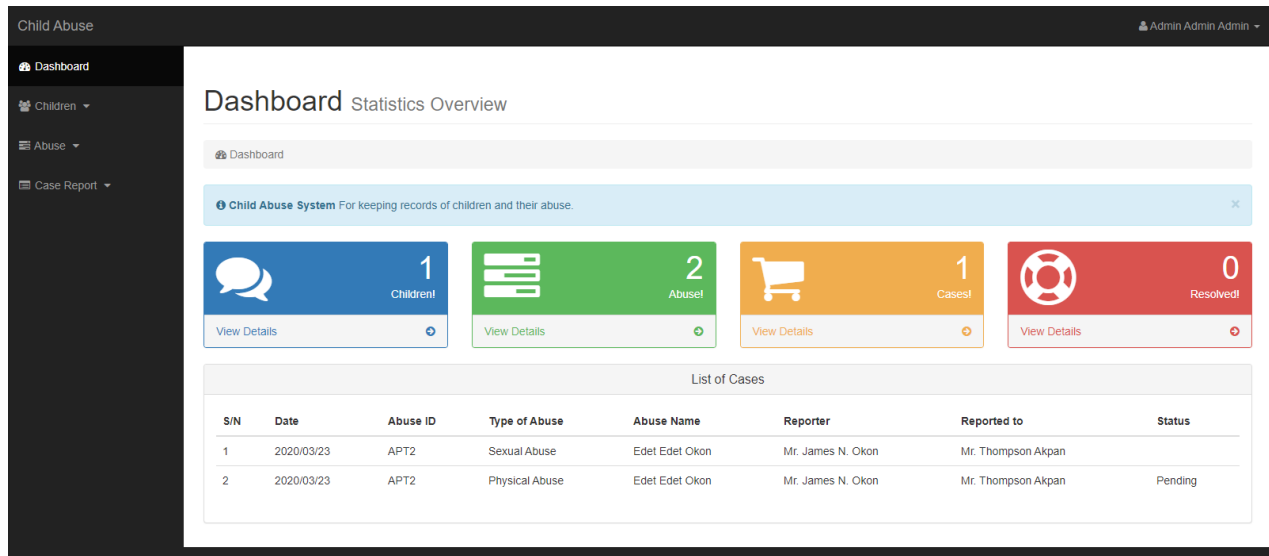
Child Abuse

Admin Admin Admin

Dashboard

Children

Abuse

Case Report

Dashboard Statistics Overview

Dashboard

Child Abuse System For keeping records of children and their abuse.

×

1
Children!
View Details

2
Abuse!
View Details

1
Cases!
View Details

0
Resolved!
View Details

List of Cases

| S/N | Date | Abuse ID | Type of Abuse | Abuse Name | Reporter | Reported to | Status |
|---|---|---|---|---|---|---|---|
| 1 | 2020/03/23 | APT2 | Sexual Abuse | Edet Edet Okon | Mr. James N. Okon | Mr. Thompson Akpan | |
| 2 | 2020/03/23 | APT2 | Physical Abuse | Edet Edet Okon | Mr. James N. Okon | Mr. Thompson Akpan | Pending |